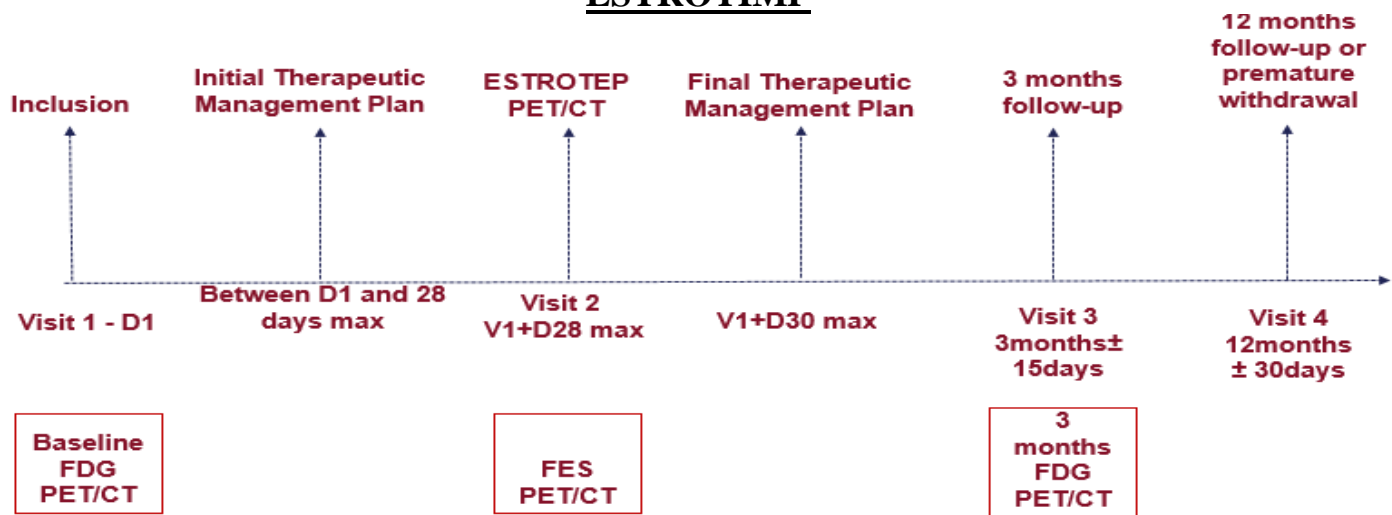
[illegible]

Inclusion

Initial Therapeutic Management Plan

ESTROTEP PET/CT

Final Therapeutic Management Plan

3 months follow-up

12 months follow-up or premature withdrawal

Visit 1 - D1

Between D1 and 28 days max

Visit 2 V1+D28 max

V1+D30 max

Visit 3 3months± 15days

Visit 4 12months ± 30days

Baseline FDG PET/CT

FES PET/CT

3 months FDG PET/CT